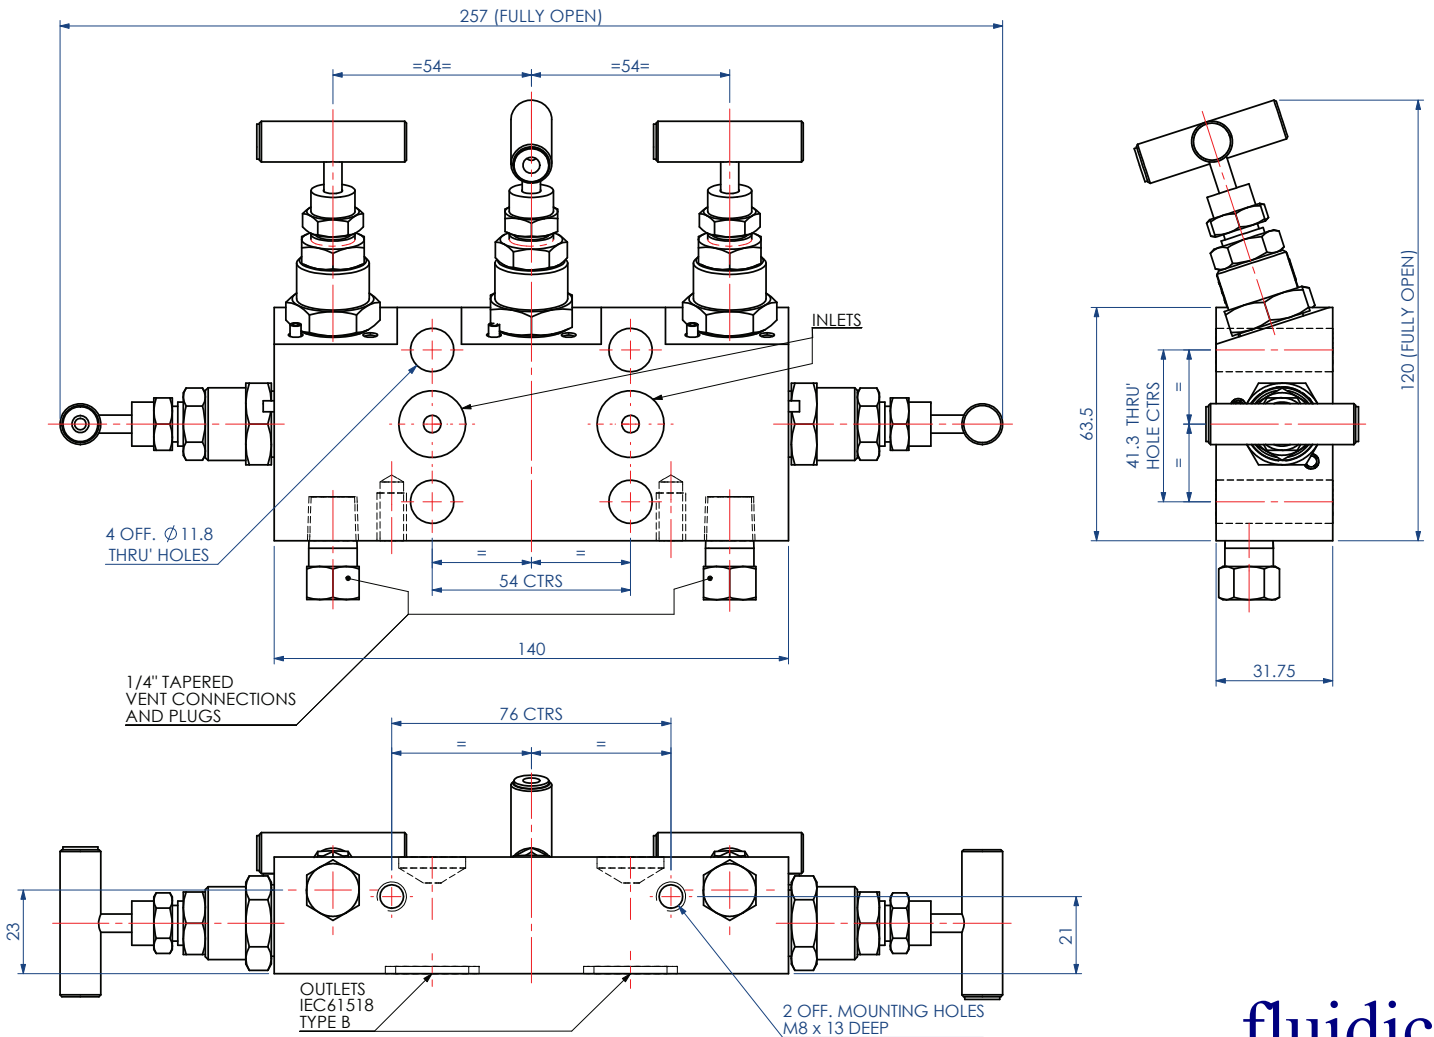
257 (FULLY OPEN)

=54=

=54=

INLETS

4 OFF. $\varnothing$11.8
THRU' HOLES

=

=

54 CTRS

140

1/4" TAPERED
VENT CONNECTIONS
AND PLUGS

120 (FULLY OPEN)

63.5

41.3 THRU'
HOLE CTRS

=

=

31.75

76 CTRS

=

=

23

21

OUTLETS
IEC61518
TYPE B

2 OFF. MOUNTING HOLES
M8 x 13 DEEP

fluidic